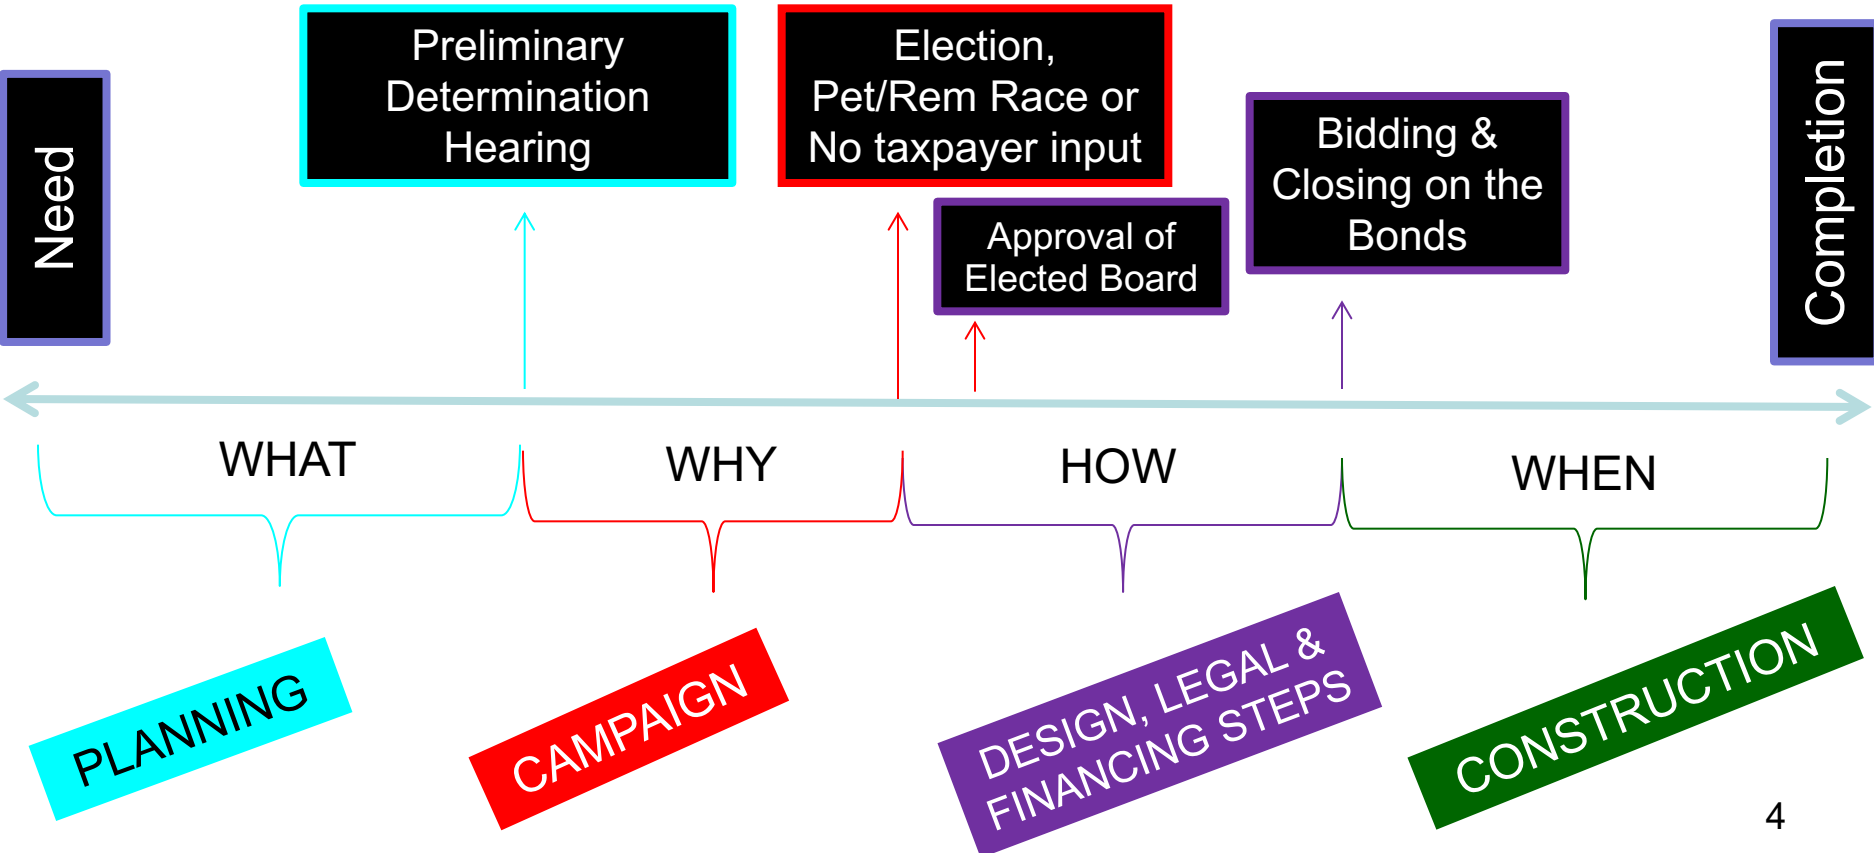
Need

Preliminary Determination Hearing

Election, Pet/Rem Race or No taxpayer input

Approval of Elected Board

Bidding & Closing on the Bonds

Completion

WHAT

WHY

HOW

WHEN

PLANNING

CAMPAIGN

DESIGN, LEGAL & FINANCING STEPS

CONSTRUCTION

4